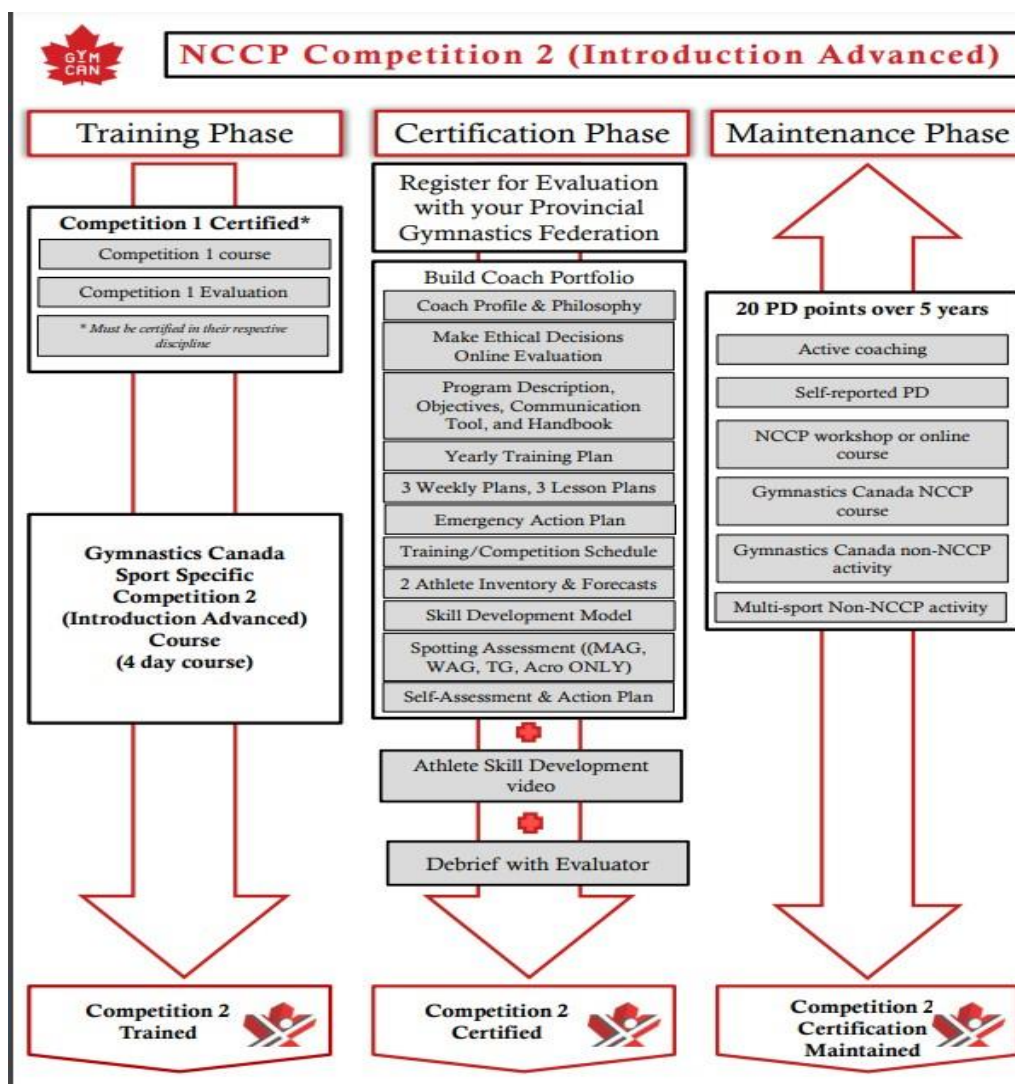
GYM CAN

NCCP Competition 2 (Introduction Advanced)

Training Phase

Competition 1 Certified*

Competition 1 course

Competition 1 Evaluation

* Must be certified in their respective discipline

Gymnastics Canada Sport Specific Competition 2 (Introduction Advanced) Course (4 day course)

Competition 2 Trained

Certification Phase

Register for Evaluation with your Provincial Gymnastics Federation

Build Coach Portfolio

Coach Profile & Philosophy

Make Ethical Decisions Online Evaluation

Program Description, Objectives, Communication Tool, and Handbook

Yearly Training Plan

3 Weekly Plans, 3 Lesson Plans

Emergency Action Plan

Training/Competition Schedule

2 Athlete Inventory & Forecasts

Skill Development Model

Spotting Assessment ((MAG, WAG, TG, Acro ONLY)

Self-Assessment & Action Plan

Athlete Skill Development video

Debrief with Evaluator

Competition 2 Certified

Maintenance Phase

20 PD points over 5 years

Active coaching

Self-reported PD

NCCP workshop or online course

Gymnastics Canada NCCP course

Gymnastics Canada non-NCCP activity

Multi-sport Non-NCCP activity

Competition 2 Certification Maintained